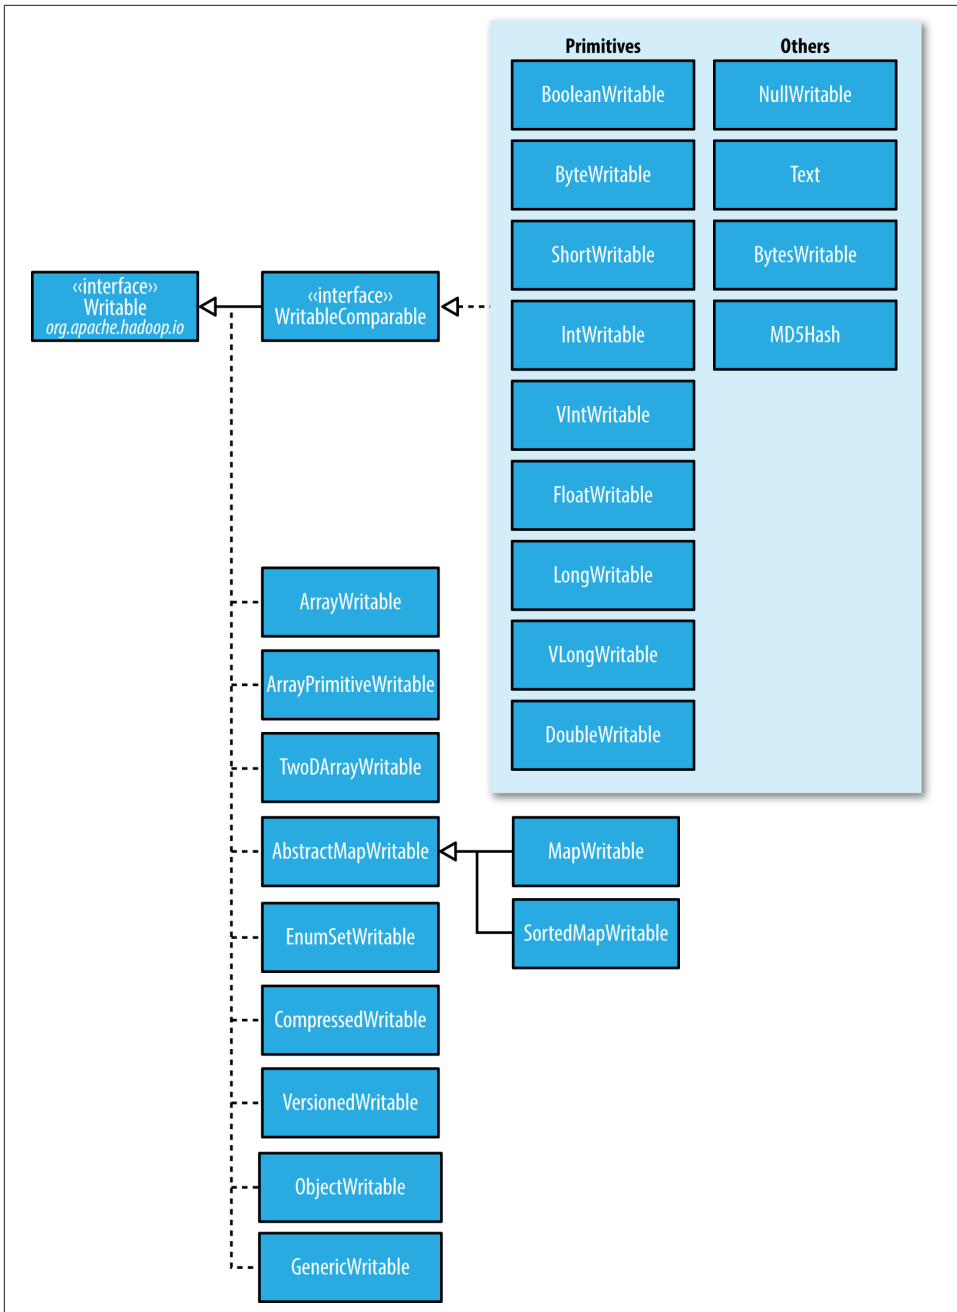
«interface»
Writable
org.apache.hadoop.io

«interface»
WritableComparable

Primitives

BooleanWritable

ByteWritable

ShortWritable

IntWritable

VIntWritable

FloatWritable

LongWritable

VLongWritable

DoubleWritable

Others

NullWritable

Text

BytesWritable

MD5Hash

ArrayWritable

ArrayPrimitiveWritable

TwoDArrayWritable

AbstractMapWritable

MapWritable

SortedMapWritable

EnumSetWritable

CompressedWritable

VersionedWritable

ObjectWritable

GenericWritable